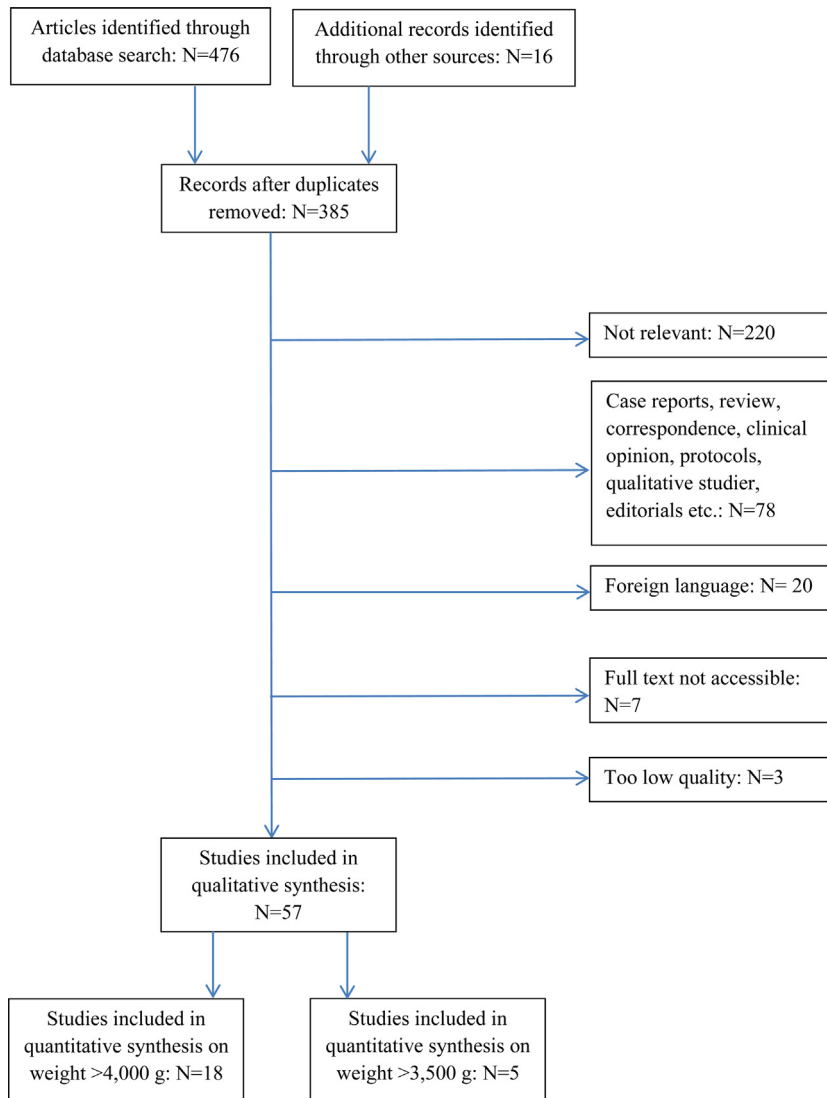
Articles identified through database search: N=476

Additional records identified through other sources: N=16

Records after duplicates removed: N=385

Not relevant: N=220

Case reports, review, correspondence, clinical opinion, protocols, qualitative studier, editorials etc.: N=78

Foreign language: N= 20

Full text not accessible: N=7

Too low quality: N=3

Studies included in qualitative synthesis: N=57

Studies included in quantitative synthesis on weight >4,000 g: N=18

Studies included in quantitative synthesis on weight >3,500 g: N=5